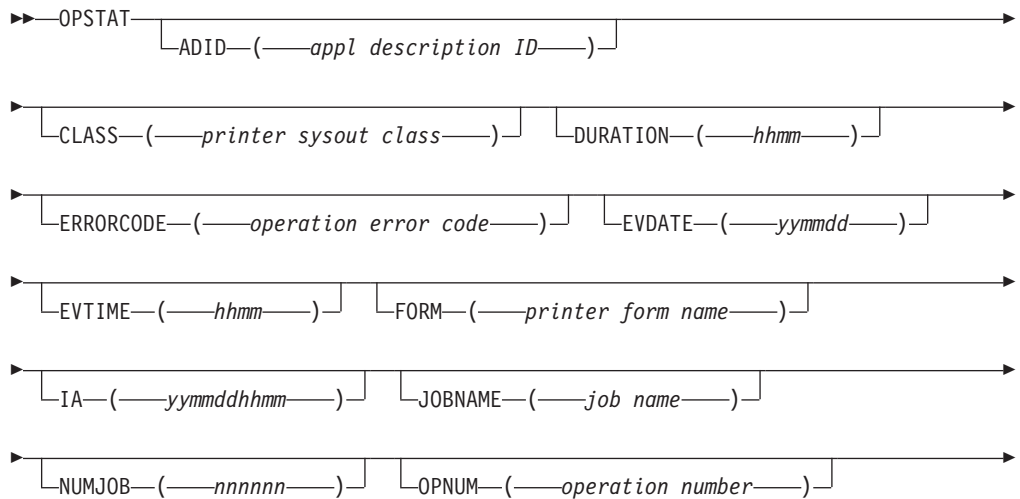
OPSTAT
ADID ( appl description ID )

CLASS ( printer sysout class )
DURATION ( hhmm )

ERRORCODE ( operation error code )
EVDATE ( yymmdd )

EVTIME ( hhmm )
FORM ( printer form name )

IA ( yymmddhhmm )
JOBNAME ( job name )

NUMJOB ( nnnnnn )
OPNUM ( operation number )